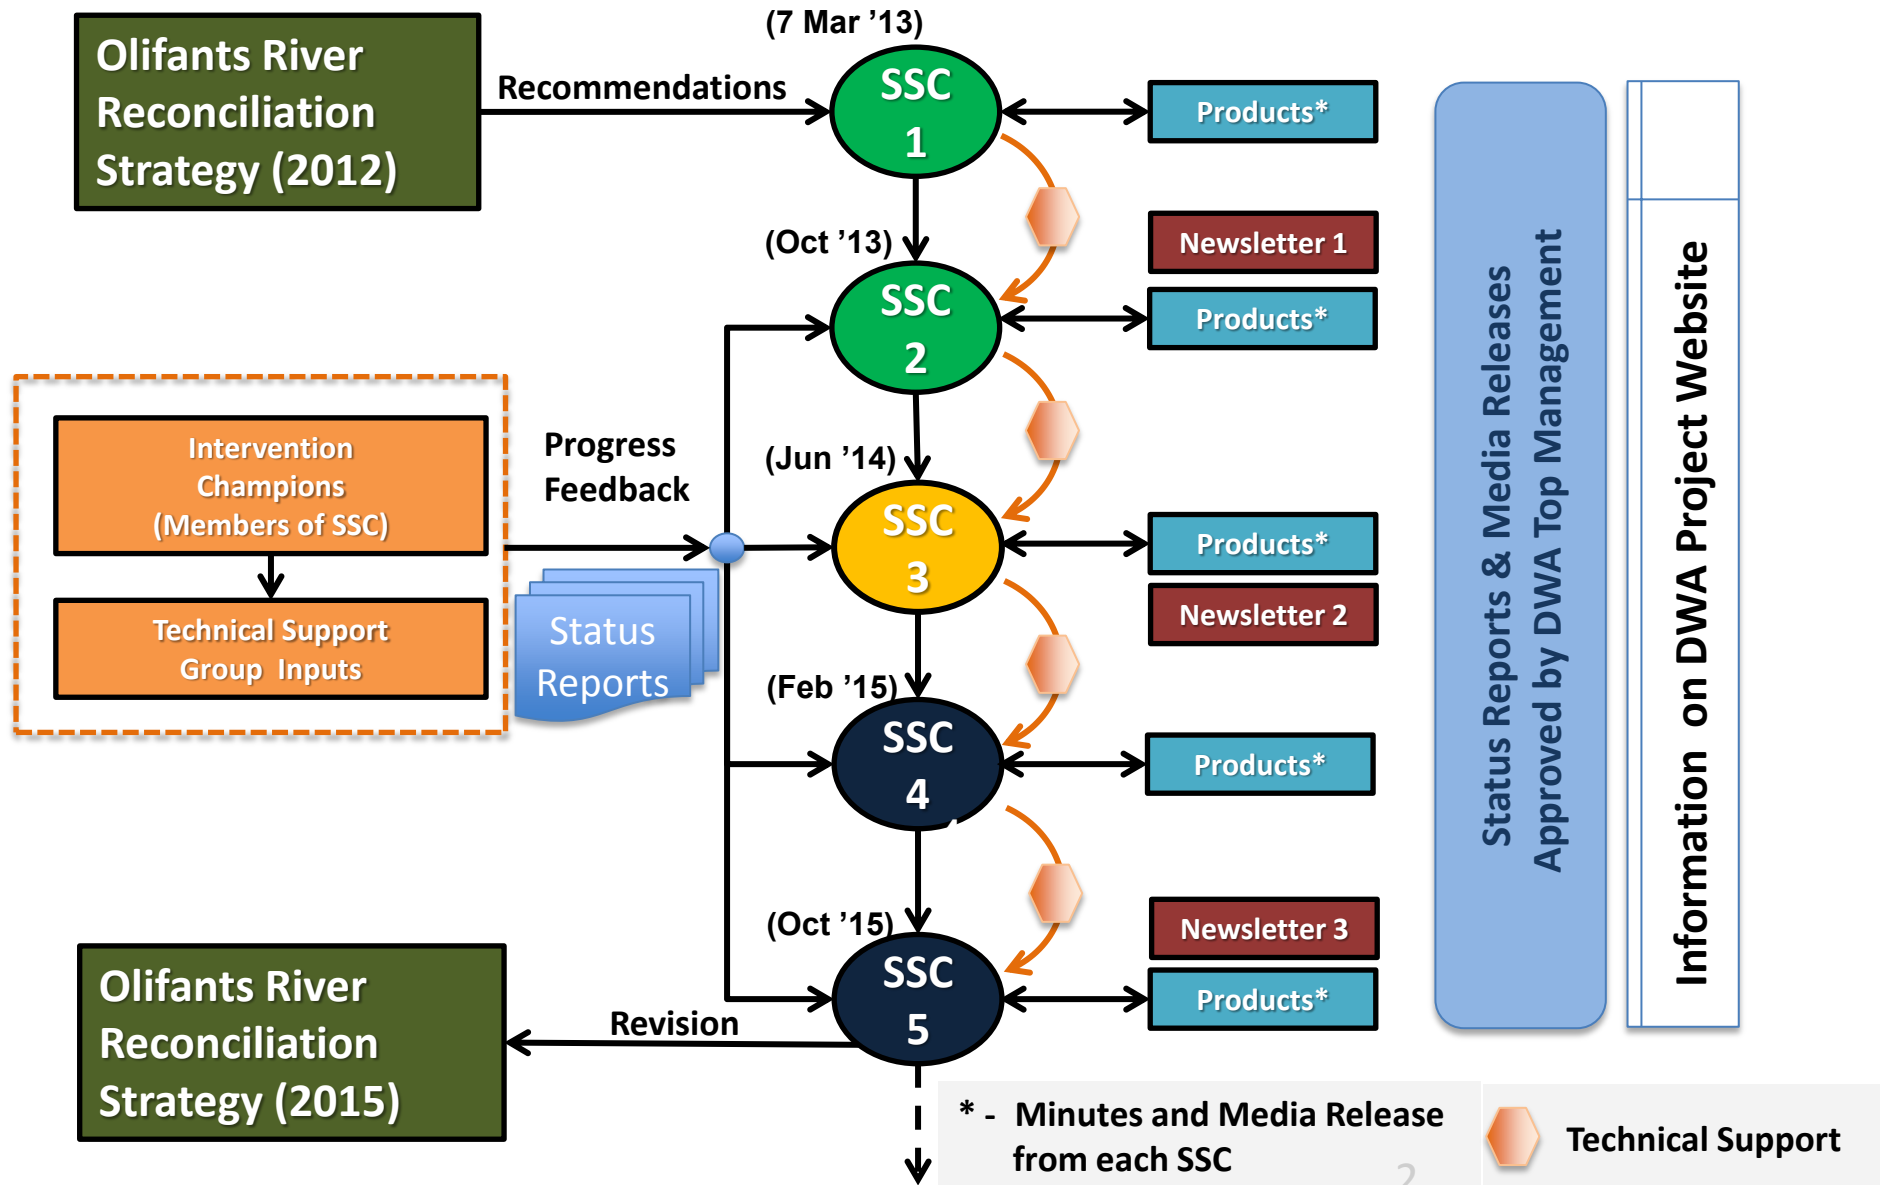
Olifants River Reconciliation Strategy (2012)

Recommendations

(7 Mar '13)

SSC 1

Products*

(Oct '13)

SSC 2

Newsletter 1

Products*

Intervention Champions (Members of SSC)

Technical Support Group Inputs

Progress Feedback

Status Reports

(Jun '14)

SSC 3

Products*

Newsletter 2

(Feb '15)

SSC 4

Products*

(Oct '15)

SSC 5

Newsletter 3

Products*

Olifants River Reconciliation Strategy (2015)

Revision

Status Reports & Media Releases Approved by DWA Top Management

Information on DWA Project Website

* - Minutes and Media Release from each SSC

Technical Support